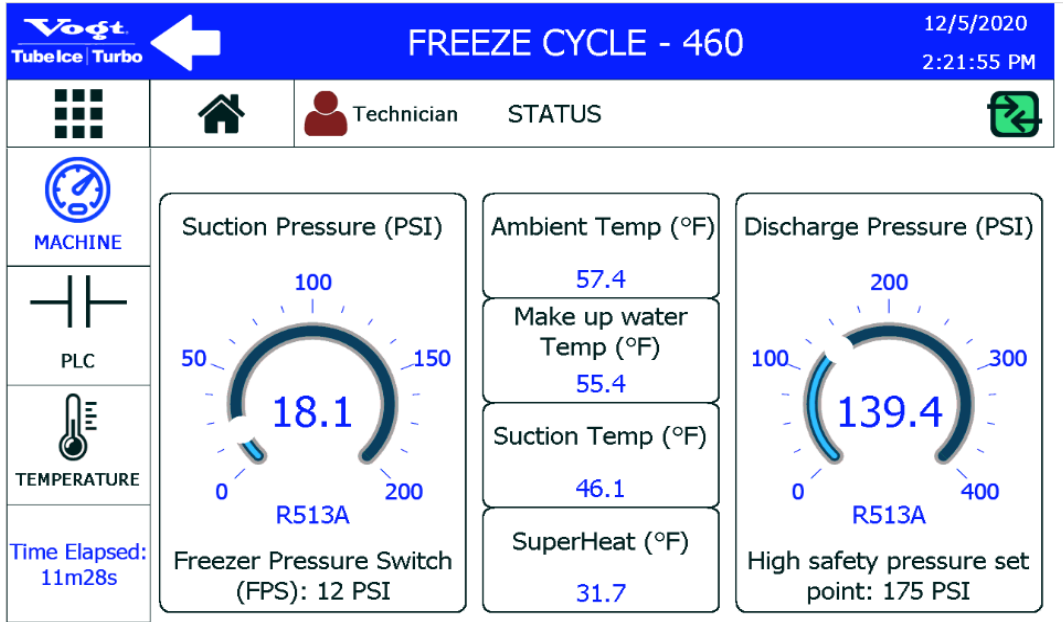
Vogt
Tube Ice | Turbo

FREEZE CYCLE - 460

12/5/2020
2:21:55 PM

Technician STATUS

MACHINE

PLC

TEMPERATURE

Time Elapsed: 11m28s

Suction Pressure (PSI)
100
50
150
18.1
0
200
R513A
Freezer Pressure Switch (FPS): 12 PSI

Ambient Temp (°F)
57.4

Make up water Temp (°F)
55.4

Suction Temp (°F)
46.1

SuperHeat (°F)
31.7

Discharge Pressure (PSI)
200
100
300
139.4
0
400
R513A
High safety pressure set point: 175 PSI